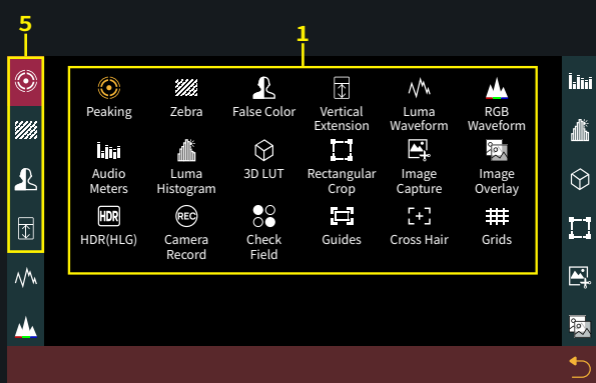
5

1

Peaking
Zebra
False Color
Vertical Extension
Luma Waveform
RGB Waveform

Audio Meters
Luma Histogram
3D LUT
Rectangular Crop
Image Capture
Image Overlay

HDR
HDR(HLG)
REC
Camera Record
Check Field
Guides
Cross Hair
Grids